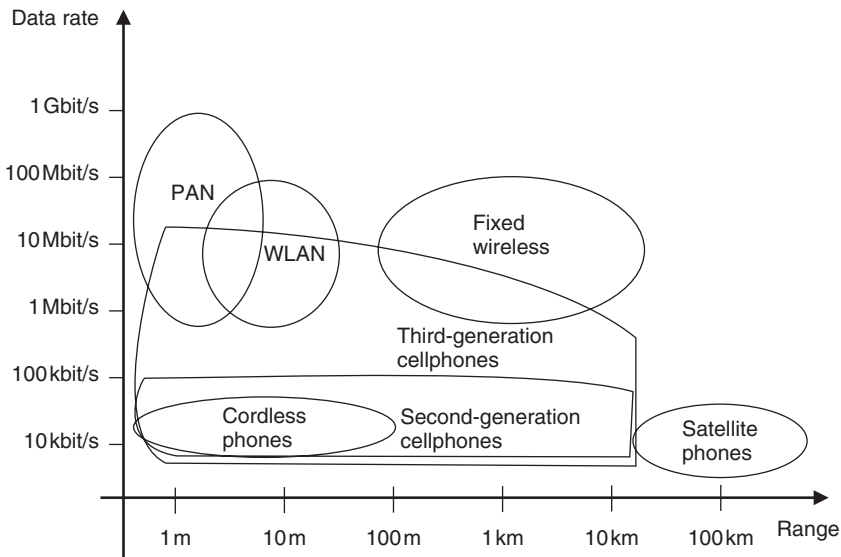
Data rate

1 Gbit/s
100 Mbit/s
10 Mbit/s
1 Mbit/s
100 kbit/s
10 kbit/s

PAN
WLAN
Fixed wireless
Third-generation cellphones
Cordless phones
Second-generation cellphones
Satellite phones

1 m
10 m
100 m
1 km
10 km
100 km
Range